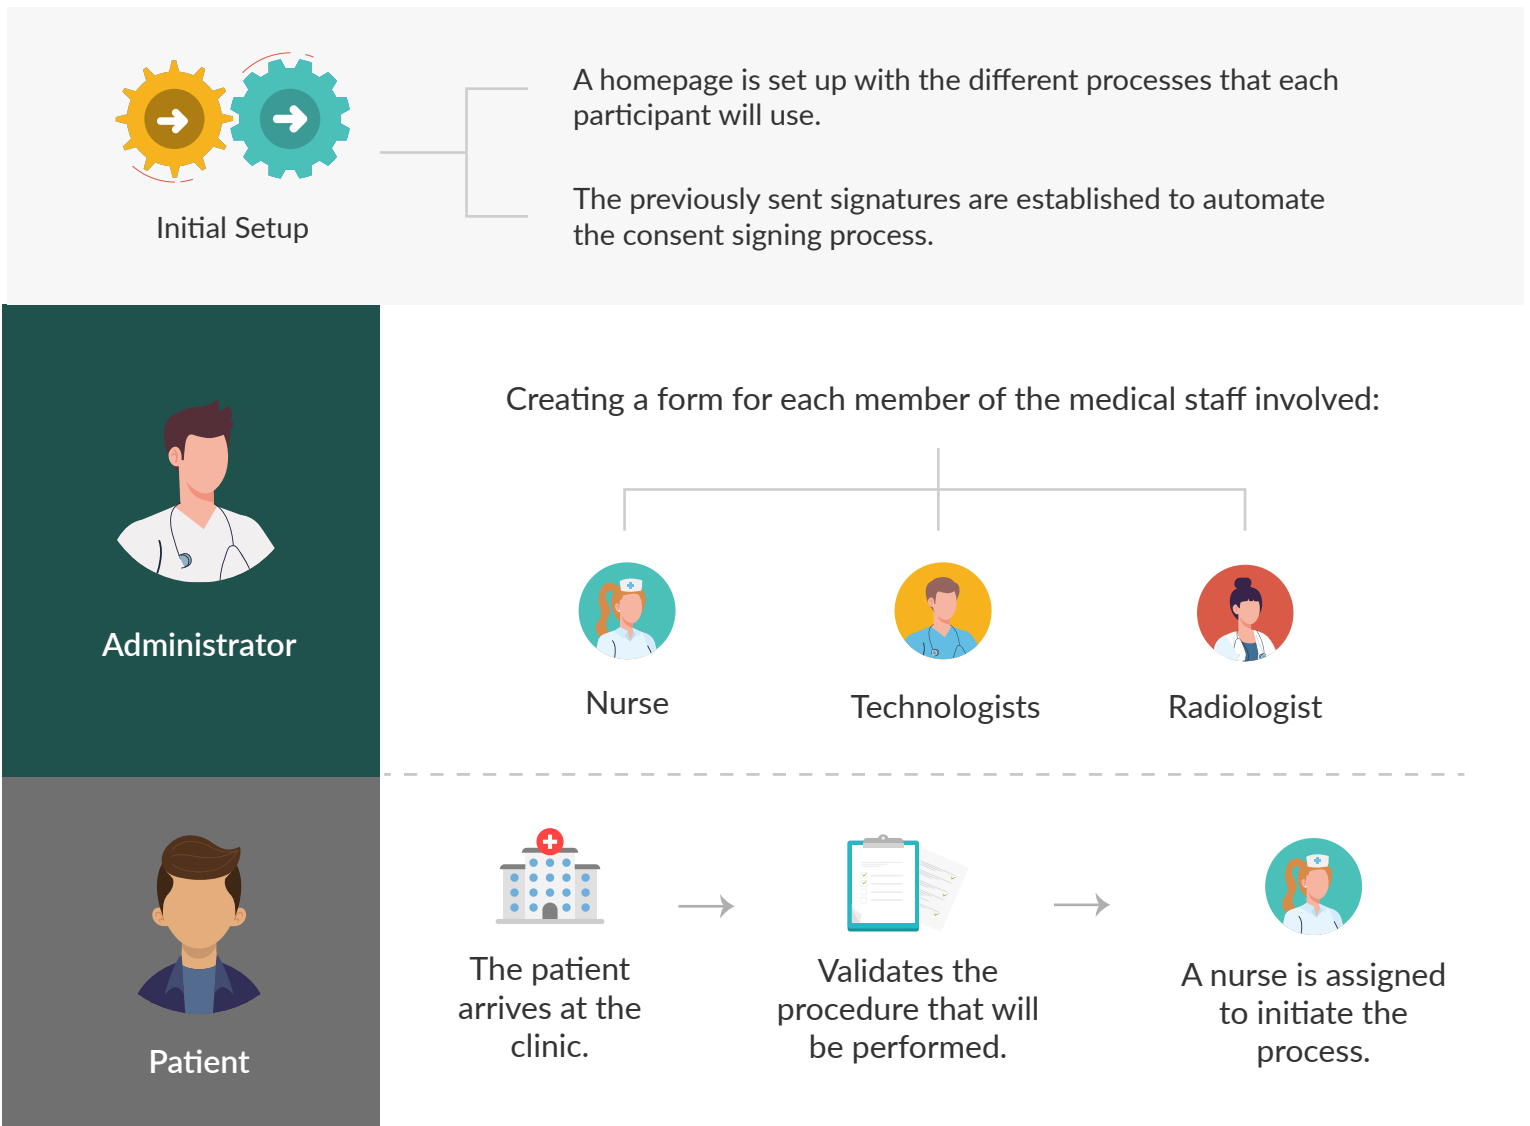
Initial Setup

A homepage is set up with the different processes that each participant will use.

The previously sent signatures are established to automate the consent signing process.

Administrator

Creating a form for each member of the medical staff involved:

Nurse

Technologists

Radiologist

Patient

The patient arrives at the clinic.

Validates the procedure that will be performed.

A nurse is assigned to initiate the process.